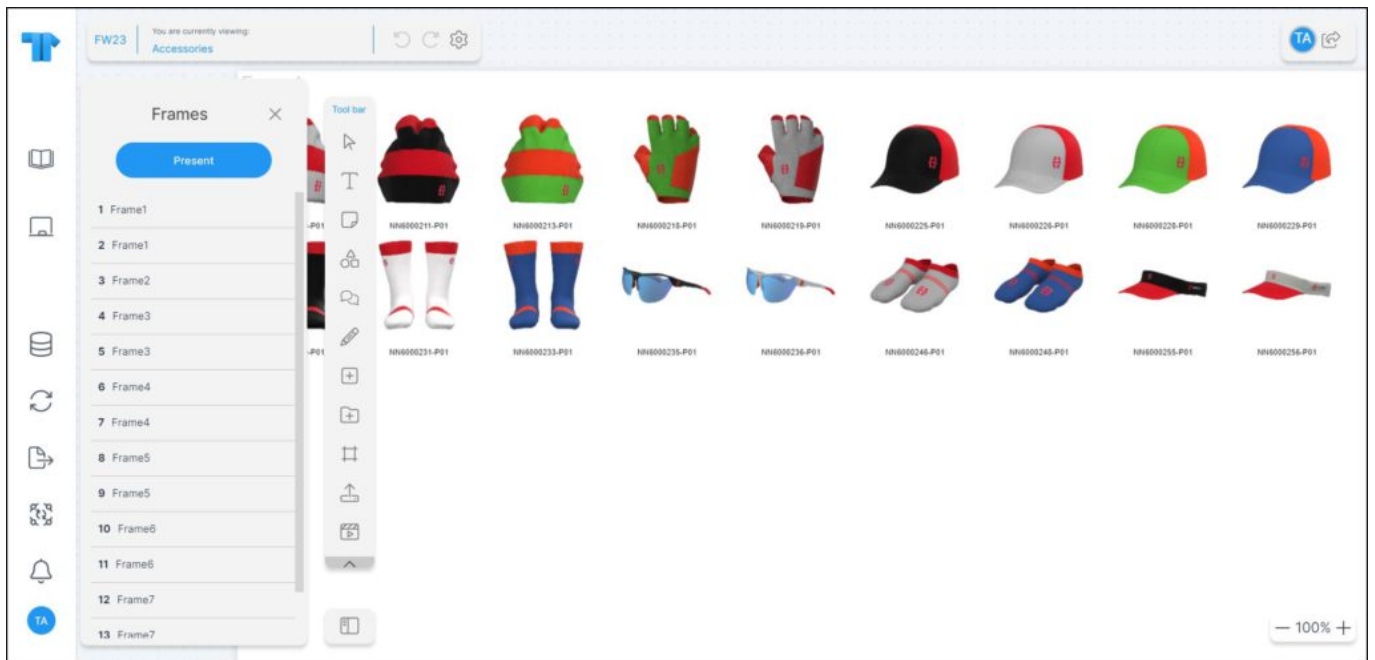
FW23
You are currently viewing:
Accessories

TA

Frames
Present
1 Frame1
2 Frame1
3 Frame2
4 Frame3
5 Frame3
6 Frame4
7 Frame4
8 Frame5
9 Frame5
10 Frame6
11 Frame6
12 Frame7
13 Frame7

Tool bar

-P01
NN6000211-P01
NN6000213-P01
NN6000218-P01
NN6000219-P01
NN6000225-P01
NN6000226-P01
NN6000228-P01
NN6000229-P01
-P01
NN6000231-P01
NN6000233-P01
NN6000235-P01
NN6000236-P01
NN6000246-P01
NN6000248-P01
NN6000255-P01
NN6000256-P01

TA

— 100% +